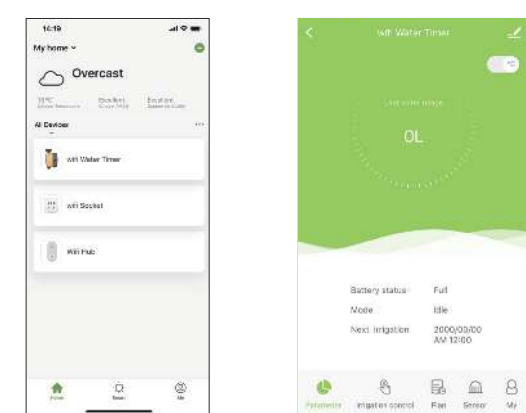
16:19

My home ˅

Overcast

31°C
Outdoor Temperature

Excellent
Outdoor PM2.5

Excellent
Outdoor Air Quality

All Devices

···

wifi Water Timer

wifi Socket

WiFi Hub

Home

Scene

Me

<

wifi Water Timer

Last water usage

0L

Battery status Full

Mode Idle

Next irrigation 2000/00/00 AM 12:00

Parameters

Irrigation control

Plan

Sensor

My